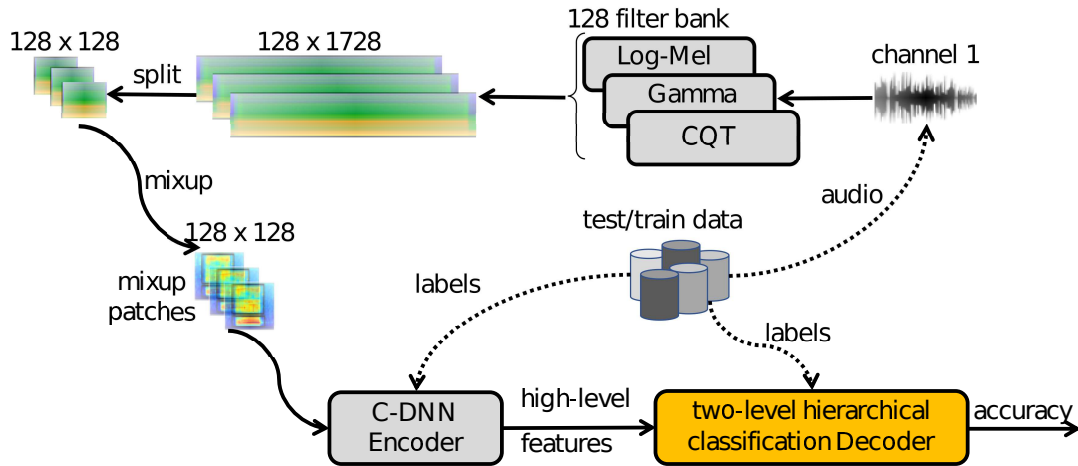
128 filter bank

128 x 128

128 x 1728

split

Log-Mel

Gamma

CQT

channel 1

mixup

audio

128 x 128

test/train data

mixup patches

labels

labels

C-DNN Encoder

high-level

features

two-level hierarchical classification Decoder

accuracy